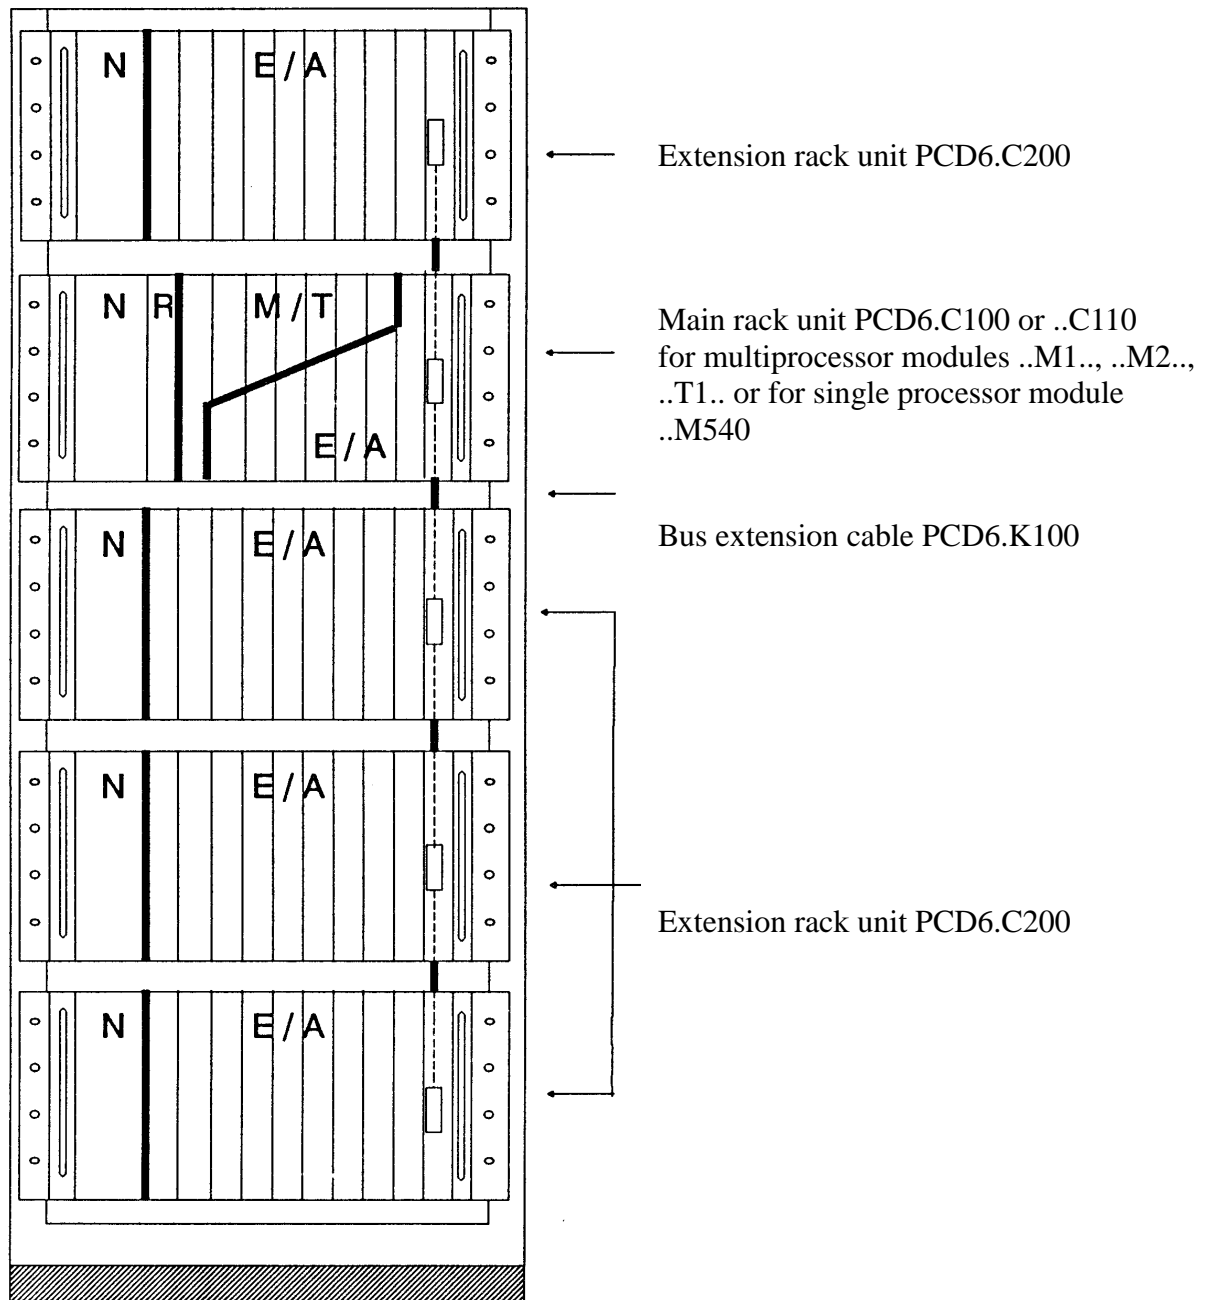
N E/A

Extension rack unit PCD6.C200

N R M/T

E/A

Main rack unit PCD6.C100 or ..C110 for multiprocessor modules ..M1.., ..M2.., ..T1.. or for single processor module ..M540

Bus extension cable PCD6.K100

N E/A

N E/A

Extension rack unit PCD6.C200

N E/A